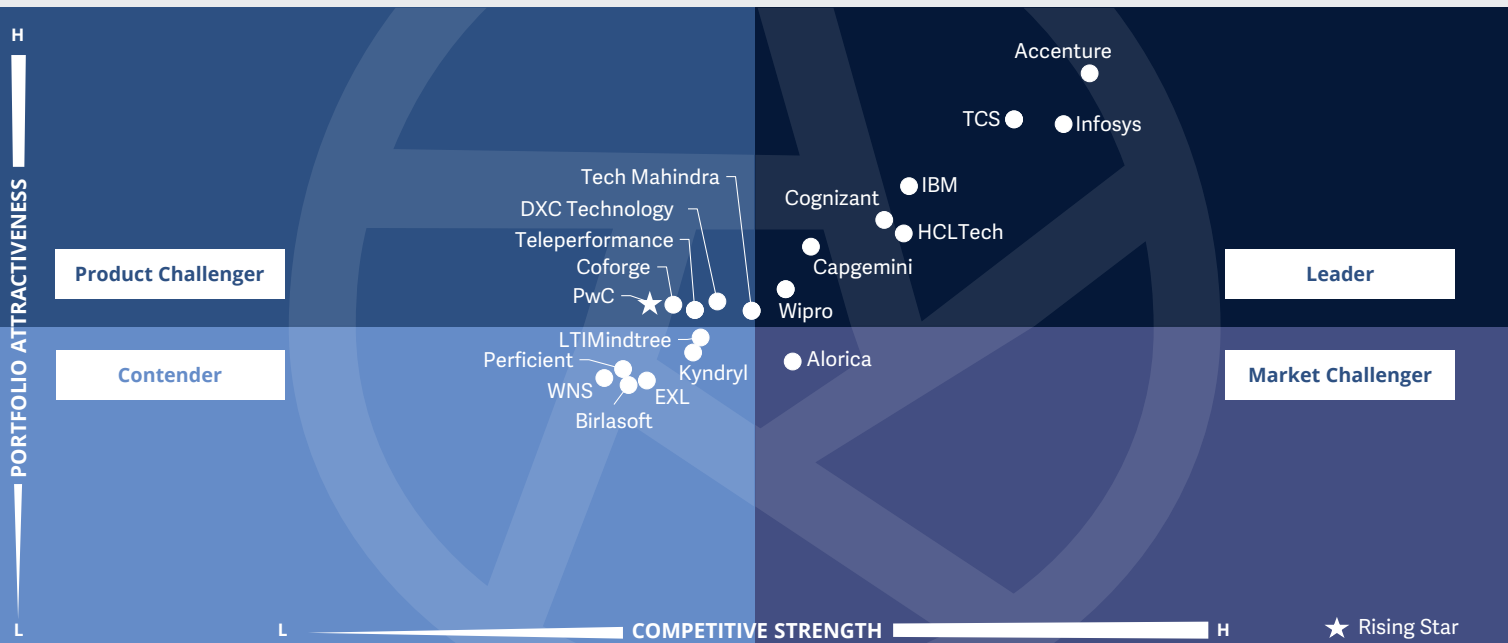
H

PORTFOLIO ATTRACTIVENESS

L

Product Challenger

Leader

Contender

Market Challenger

Accenture

TCS

Infosys

IBM

Cognizant

HCLTech

Capgemini

Wipro

Tech Mahindra

DXC Technology

Teleperformance

Coforge

PwC

LTIMindtree

Perficient

Kyndryl

WNS

EXL

Birlasoft

Alorica

L

COMPETITIVE STRENGTH

H

★ Rising Star